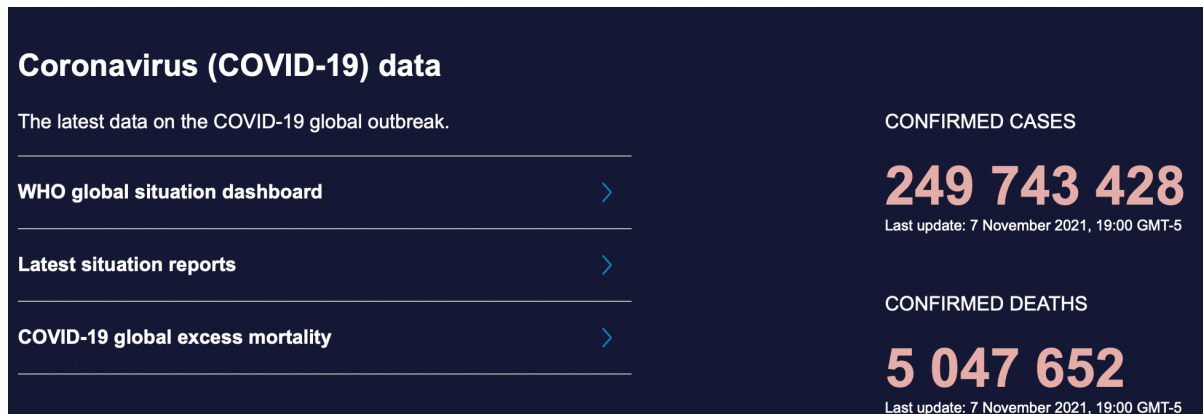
Coronavirus (COVID-19) data

The latest data on the COVID-19 global outbreak.

WHO global situation dashboard

Latest situation reports

COVID-19 global excess mortality

CONFIRMED CASES

249 743 428

Last update: 7 November 2021, 19:00 GMT-5

CONFIRMED DEATHS

5 047 652

Last update: 7 November 2021, 19:00 GMT-5